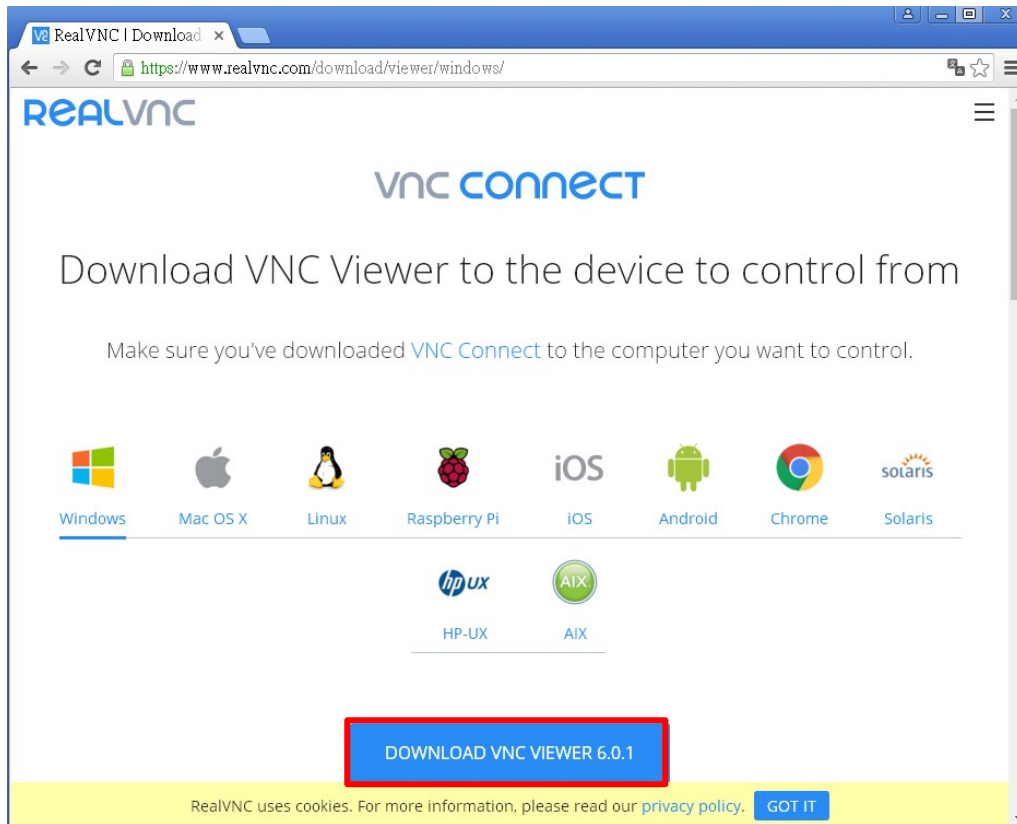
RealVNC | Download ×

https://www.realvnc.com/download/viewer/windows/

RealVNC

VNC CONNECT

Download VNC Viewer to the device to control from

Make sure you've downloaded VNC Connect to the computer you want to control.

Windows Mac OS X Linux Raspberry Pi iOS Android Chrome Solaris

iOS

solaris

hp UX

AIX

HP-UX AIX

DOWNLOAD VNC VIEWER 6.0.1

RealVNC uses cookies. For more information, please read our privacy policy. GOT IT